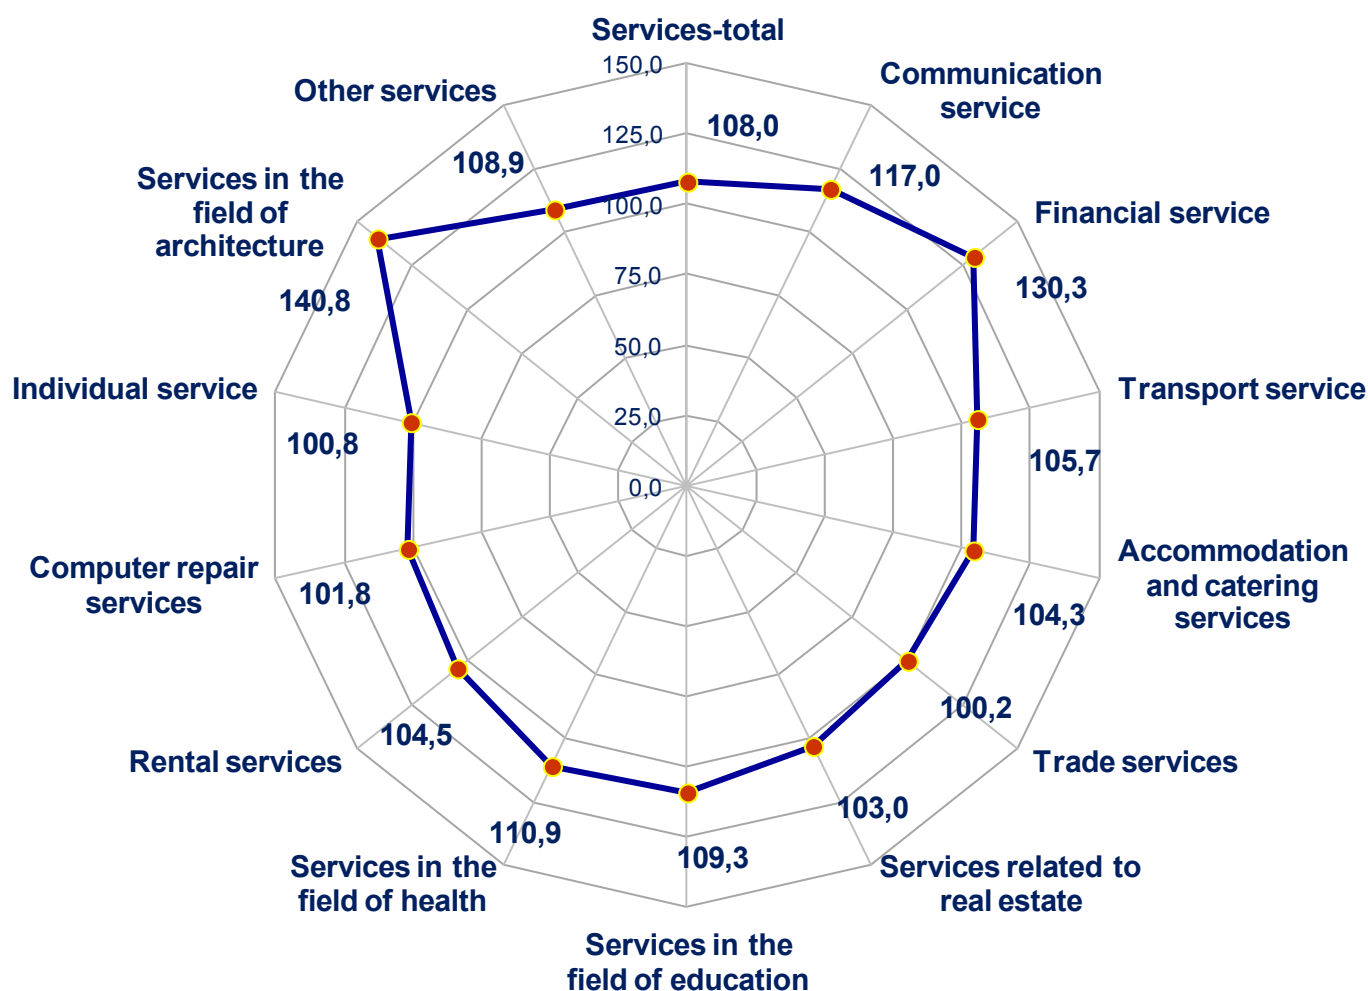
Services-total
150,0
125,0
100,0
75,0
50,0
25,0
0,0
108,0
Communication service
117,0
Financial service
130,3
Transport service
105,7
Accommodation and catering services
104,3
Trade services
100,2
Services related to real estate
103,0
Services in the field of education
109,3
Services in the field of health
110,9
Rental services
104,5
Computer repair services
101,8
Individual service
100,8
Services in the field of architecture
140,8
Other services
108,9